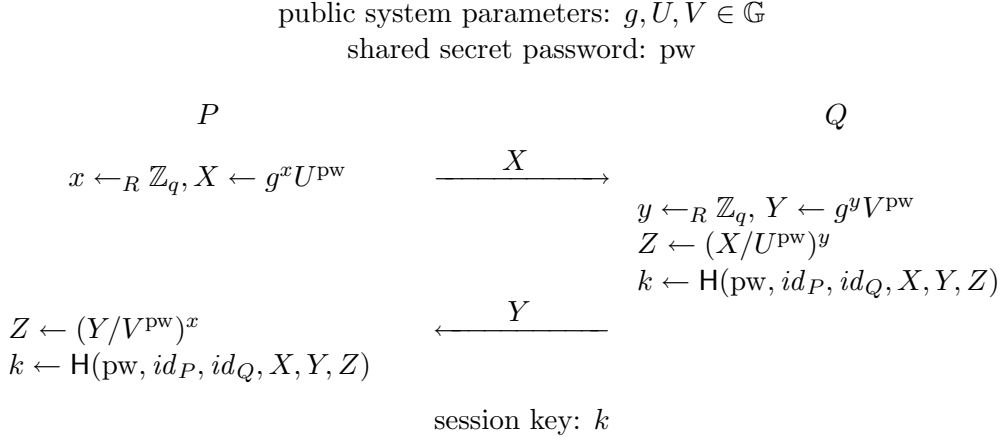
public system parameters: $g, U, V \in \mathbb{G}$
shared secret password: pw

$P$

$Q$

$x \leftarrow_R \mathbb{Z}_q, X \leftarrow g^x U^{\mathrm{pw}}$

$\xrightarrow{X}$

$y \leftarrow_R \mathbb{Z}_q,\, Y \leftarrow g^y V^{\mathrm{pw}}$
$Z \leftarrow (X/U^{\mathrm{pw}})^y$
$k \leftarrow \mathsf{H}(\mathrm{pw}, id_P, id_Q, X, Y, Z)$

$\xleftarrow{Y}$

$Z \leftarrow (Y/V^{\mathrm{pw}})^x$
$k \leftarrow \mathsf{H}(\mathrm{pw}, id_P, id_Q, X, Y, Z)$

session key: $k$